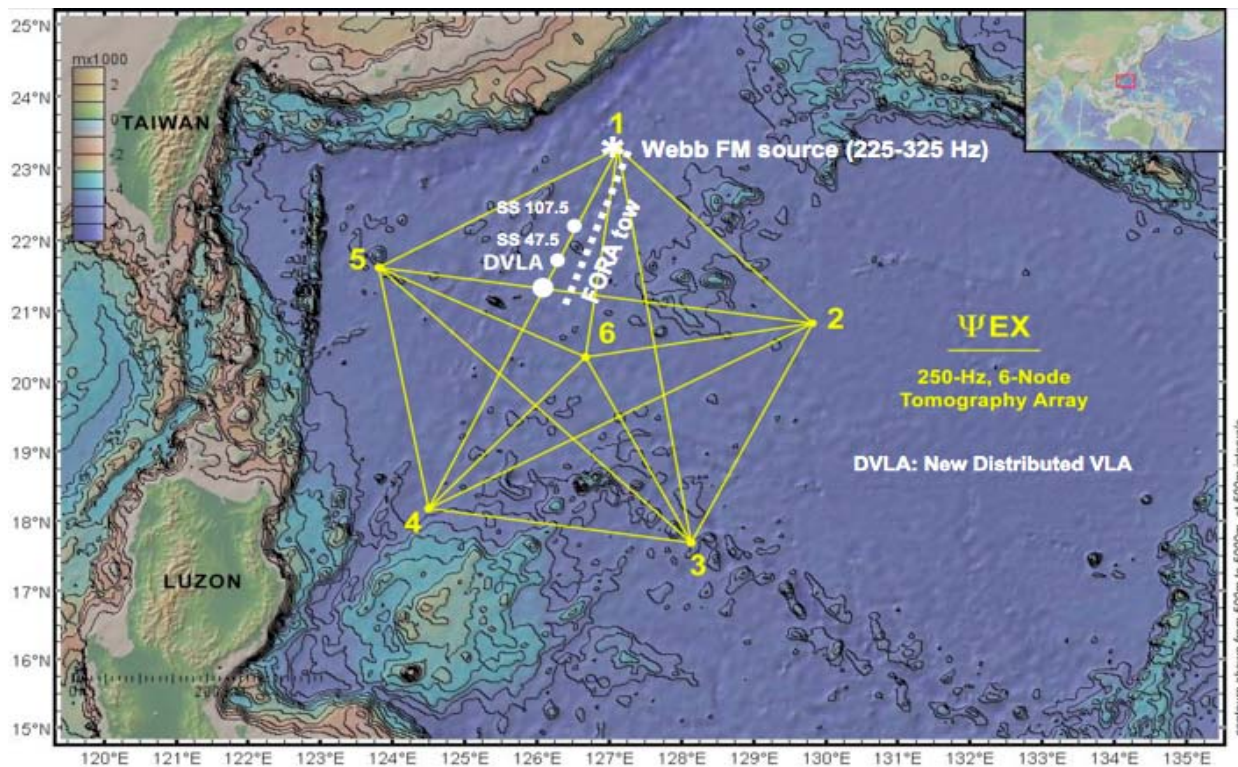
25°N
24°N
23°N
22°N
21°N
20°N
19°N
18°N
17°N
16°N
15°N

mx1000
2
0
-2
-4

TAIWAN
LUZON

1
Webb FM source (225-325 Hz)
SS 107.5
SS 47.5
DVLA
FORA tow
5
6
2
4
3

ΨEX
250-Hz, 6-Node Tomography Array

DVLA: New Distributed VLA

120°E 121°E 122°E 123°E 124°E 125°E 126°E 127°E 128°E 129°E 130°E 131°E 132°E 133°E 134°E 135°E

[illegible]